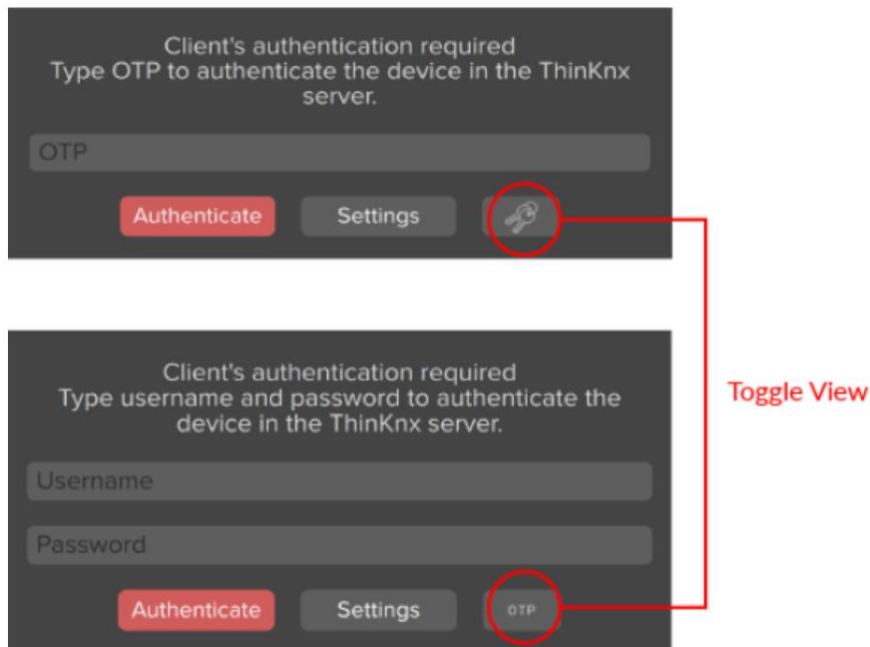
Client's authentication required
Type OTP to authenticate the device in the ThinKnx server.

OTP

Authenticate Settings

Toggle View

Client's authentication required
Type username and password to authenticate the device in the ThinKnx server.

Username

Password

Authenticate Settings OTP